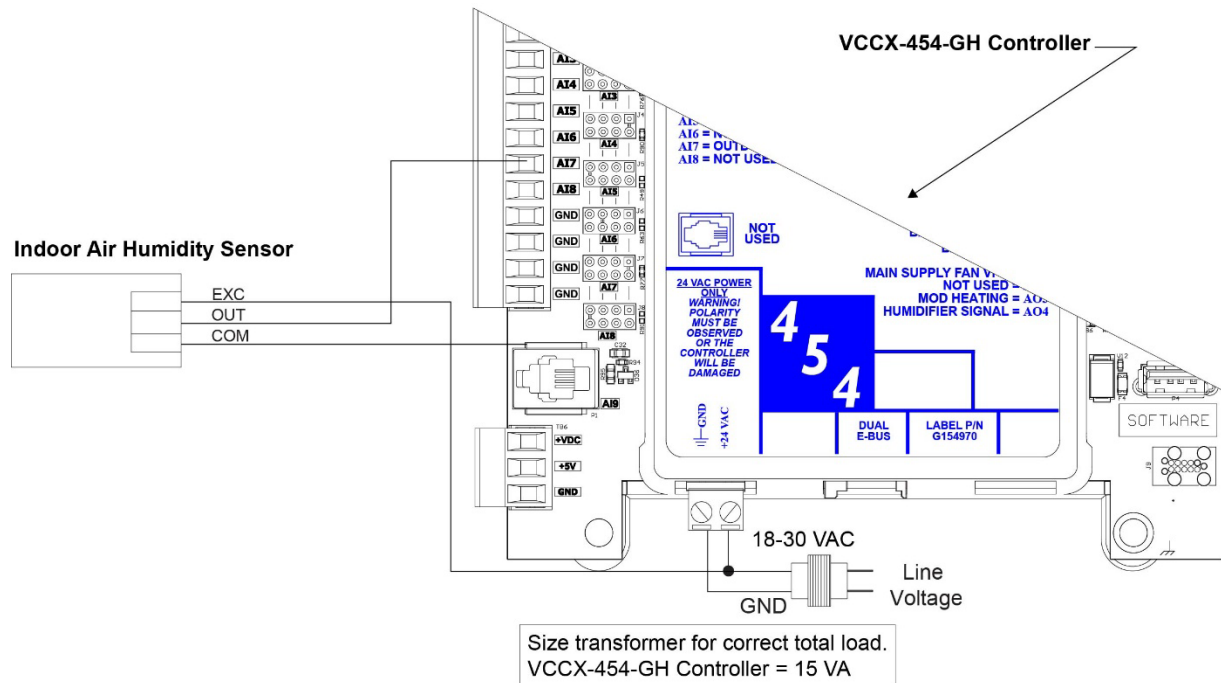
VCCX-454-GH Controller

Indoor Air Humidity Sensor

EXC
OUT
COM

AI3
AI4
AI5
AI6
AI7
AI8
GND
GND
GND
GND

AI3
AI4
AI5
AI6
AI7
AI8

AI9

+VDC
+5V
GND

AI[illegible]
AI6 = N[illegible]
AI7 = OUTD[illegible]
AI8 = NOT USE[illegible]

NOT USED

MAIN SUPPLY FAN V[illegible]
NOT USED = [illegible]
MOD HEATING = AO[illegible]
HUMIDIFIER SIGNAL = AO4

24 VAC POWER ONLY
WARNING! POLARITY MUST BE OBSERVED OR THE CONTROLLER WILL BE DAMAGED

4
5
4

GND
+24 VAC

DUAL E-BUS

LABEL P/N G154970

SOFTWARE

18-30 VAC

GND

Line Voltage

Size transformer for correct total load.
VCCX-454-GH Controller = 15 VA